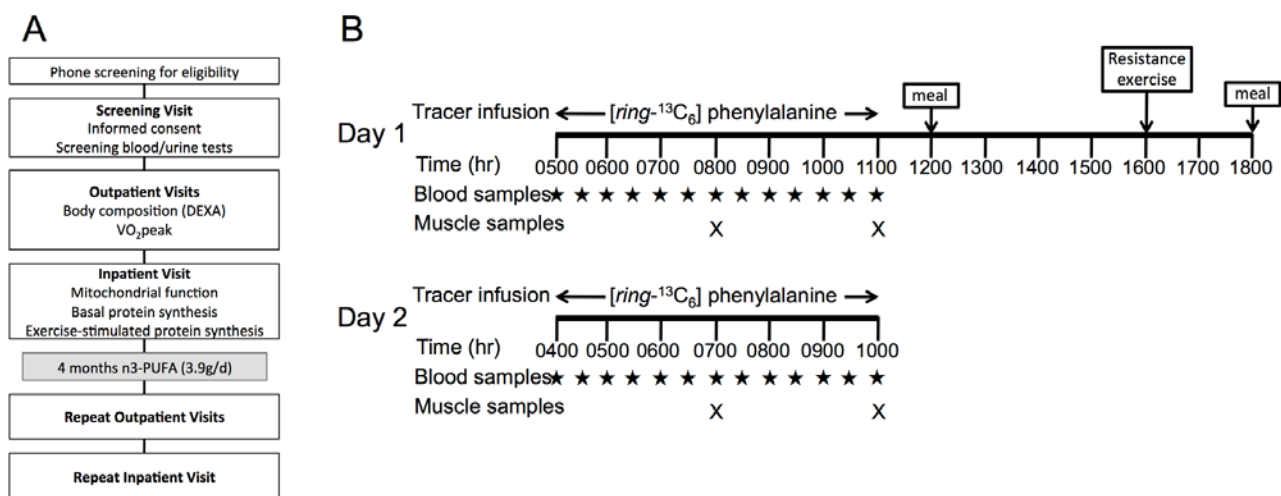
A

Phone screening for eligibility

**Screening Visit**
Informed consent
Screening blood/urine tests

**Outpatient Visits**
Body composition (DEXA)
$VO_2$peak

**Inpatient Visit**
Mitochondrial function
Basal protein synthesis
Exercise-stimulated protein synthesis

4 months n3-PUFA (3.9g/d)

**Repeat Outpatient Visits**

**Repeat Inpatient Visit**

B

Day 1

Tracer infusion ⟵ [*ring*-$^{13}C_6$] phenylalanine ⟶

meal

Resistance exercise

meal

Time (hr) 0500 0600 0700 0800 0900 1000 1100 1200 1300 1400 1500 1600 1700 1800

Blood samples ★ ★ ★ ★ ★ ★ ★ ★ ★ ★ ★ ★ ★

Muscle samples X X

Day 2

Tracer infusion ⟵ [*ring*-$^{13}C_6$] phenylalanine ⟶

Time (hr) 0400 0500 0600 0700 0800 0900 1000

Blood samples ★ ★ ★ ★ ★ ★ ★ ★ ★ ★ ★ ★ ★

Muscle samples X X